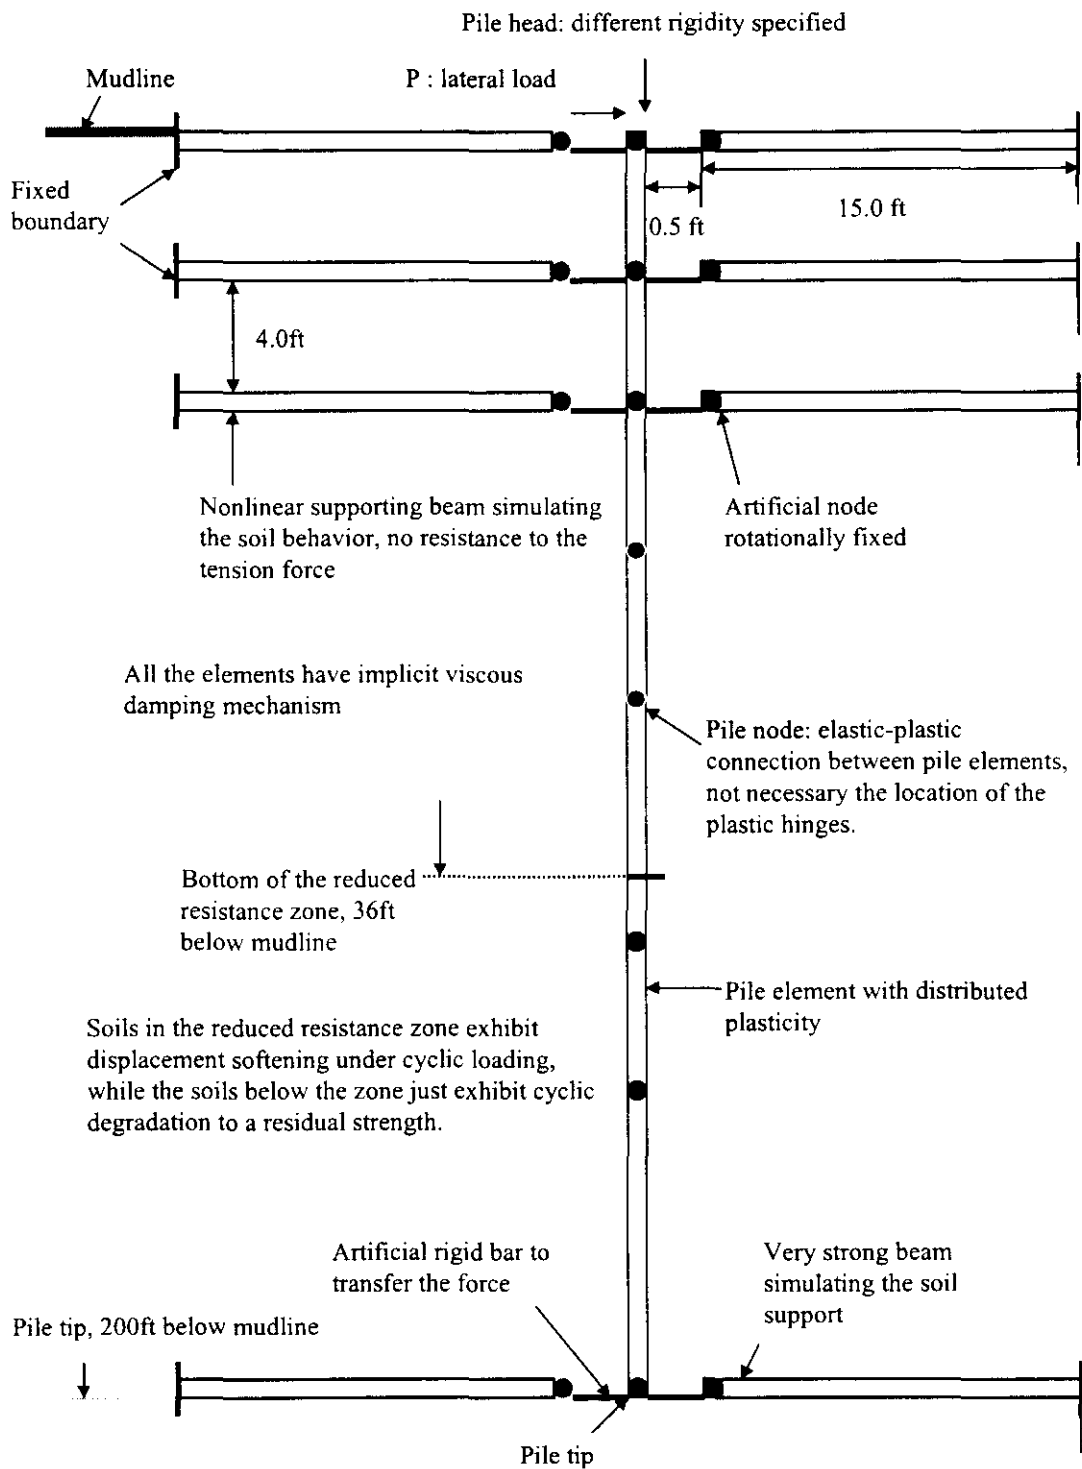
Pile head: different rigidity specified

Mudline

P : lateral load

Fixed boundary

0.5 ft

15.0 ft

4.0ft

Nonlinear supporting beam simulating the soil behavior, no resistance to the tension force

Artificial node rotationally fixed

All the elements have implicit viscous damping mechanism

Pile node: elastic-plastic connection between pile elements, not necessary the location of the plastic hinges.

Bottom of the reduced resistance zone, 36ft below mudline

Pile element with distributed plasticity

Soils in the reduced resistance zone exhibit displacement softening under cyclic loading, while the soils below the zone just exhibit cyclic degradation to a residual strength.

Artificial rigid bar to transfer the force

Very strong beam simulating the soil support

Pile tip, 200ft below mudline

Pile tip